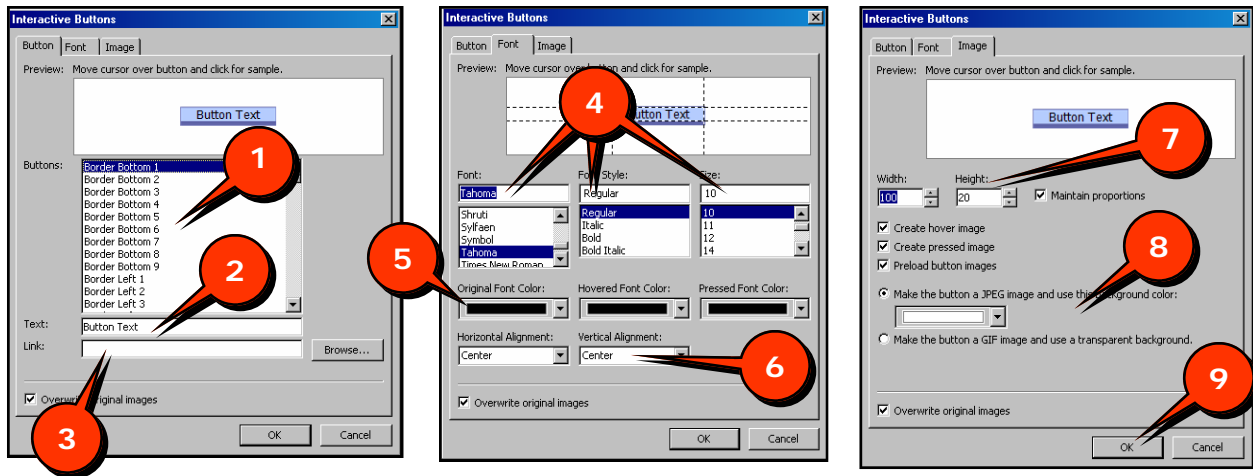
Interactive Buttons

Button | Font | Image

Preview: Move cursor over button and click for sample.

Button Text

Buttons:
Border Bottom 1
Border Bottom 2
Border Bottom 3
Border Bottom 4
Border Bottom 5
Border Bottom 6
Border Bottom 7
Border Bottom 8
Border Bottom 9
Border Left 1
Border Left 2
Border Left 3

1

2

Text: Button Text

Link:

Browse...

3

Overwrite original images

OK

Cancel

Interactive Buttons

Button | Font | Image

Preview: Move cursor over button and click for sample.

Button Text

4

Font:
Tahoma
Shruti
Sylfaen
Symbol
Tahoma
Times New Roman

Font Style:
Regular
Regular
Italic
Bold
Bold Italic

Size:
10
10
11
12
14

5

Original Font Color:

Hovered Font Color:

Pressed Font Color:

Horizontal Alignment:
Center

Vertical Alignment:
Center

6

Overwrite original images

OK

Cancel

Interactive Buttons

Button | Font | Image

Preview: Move cursor over button and click for sample.

Button Text

7

Width:
100

Height:
20

Maintain proportions

Create hover image

Create pressed image

Preload button images

8

Make the button a JPEG image and use this background color:

Make the button a GIF image and use a transparent background.

9

Overwrite original images

OK

Cancel